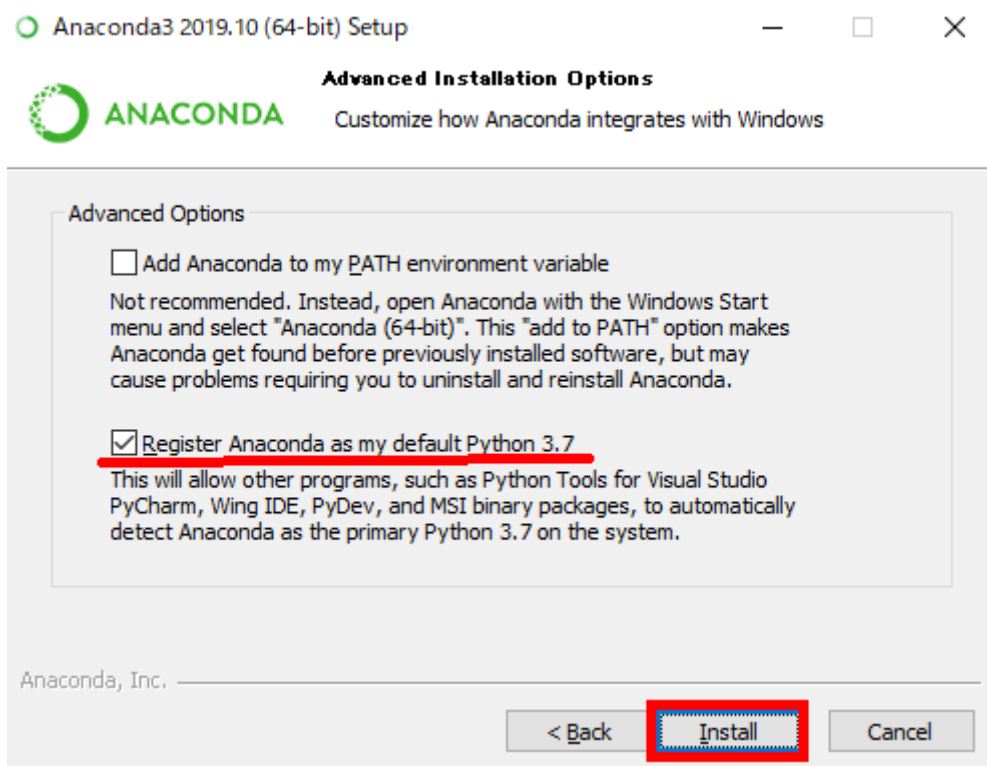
Anaconda3 2019.10 (64-bit) Setup

ANACONDA

Advanced Installation Options

Customize how Anaconda integrates with Windows

Advanced Options

Add Anaconda to my PATH environment variable

Not recommended. Instead, open Anaconda with the Windows Start menu and select "Anaconda (64-bit)". This "add to PATH" option makes Anaconda get found before previously installed software, but may cause problems requiring you to uninstall and reinstall Anaconda.

Register Anaconda as my default Python 3.7

This will allow other programs, such as Python Tools for Visual Studio PyCharm, Wing IDE, PyDev, and MSI binary packages, to automatically detect Anaconda as the primary Python 3.7 on the system.

Anaconda, Inc.

< Back

Install

Cancel